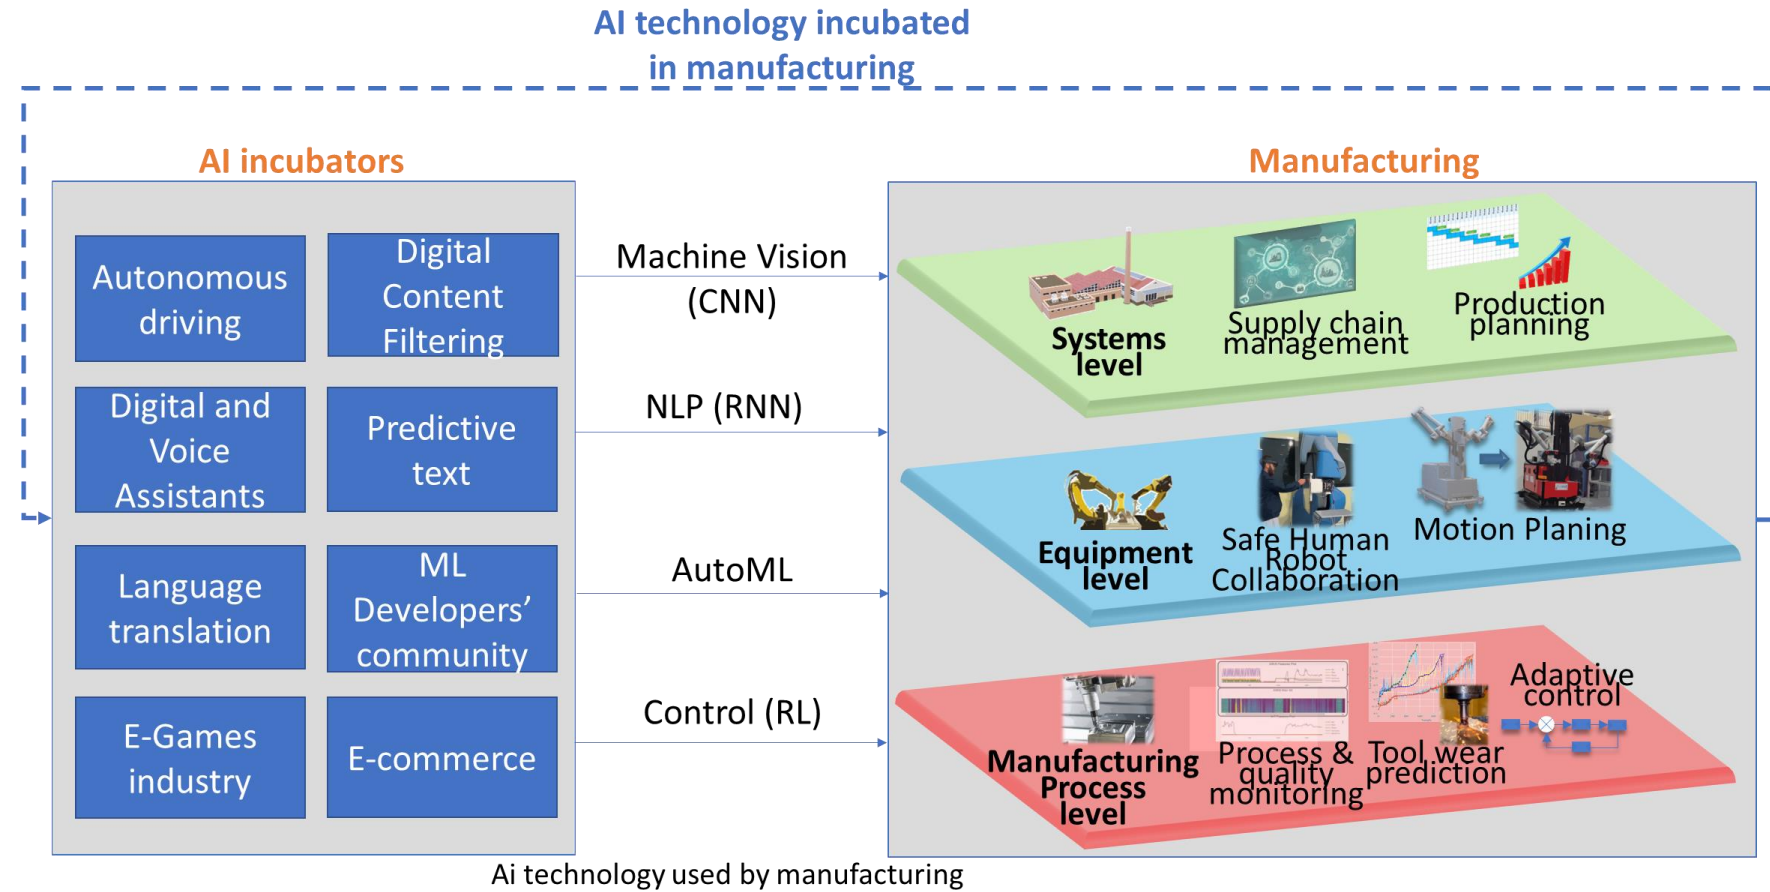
AI technology incubated in manufacturing

AI incubators

Autonomous driving

Digital Content Filtering

Digital and Voice Assistants

Predictive text

Language translation

ML Developers' community

E-Games industry

E-commerce

Machine Vision (CNN)

NLP (RNN)

AutoML

Control (RL)

Manufacturing

Systems level

Supply chain management

Production planning

Equipment level

Safe Human Robot Collaboration

Motion Planing

Manufacturing Process level

Process & quality monitoring

Tool wear prediction

Adaptive control

Ai technology used by manufacturing